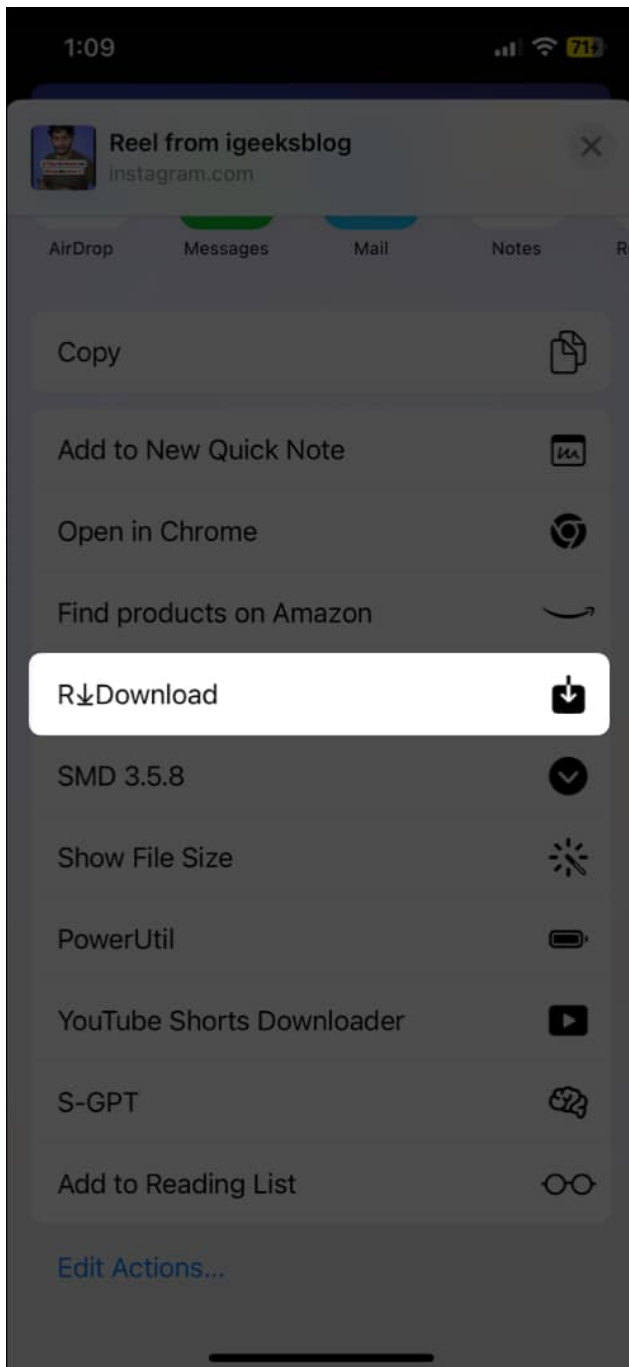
1:09

71

Reel from igeeksblog
instagram.com

AirDrop
Messages
Mail
Notes
R

Copy

Add to New Quick Note

Open in Chrome

Find products on Amazon

R↓Download

SMD 3.5.8

Show File Size

PowerUtil

YouTube Shorts Downloader

S-GPT

Add to Reading List

Edit Actions...